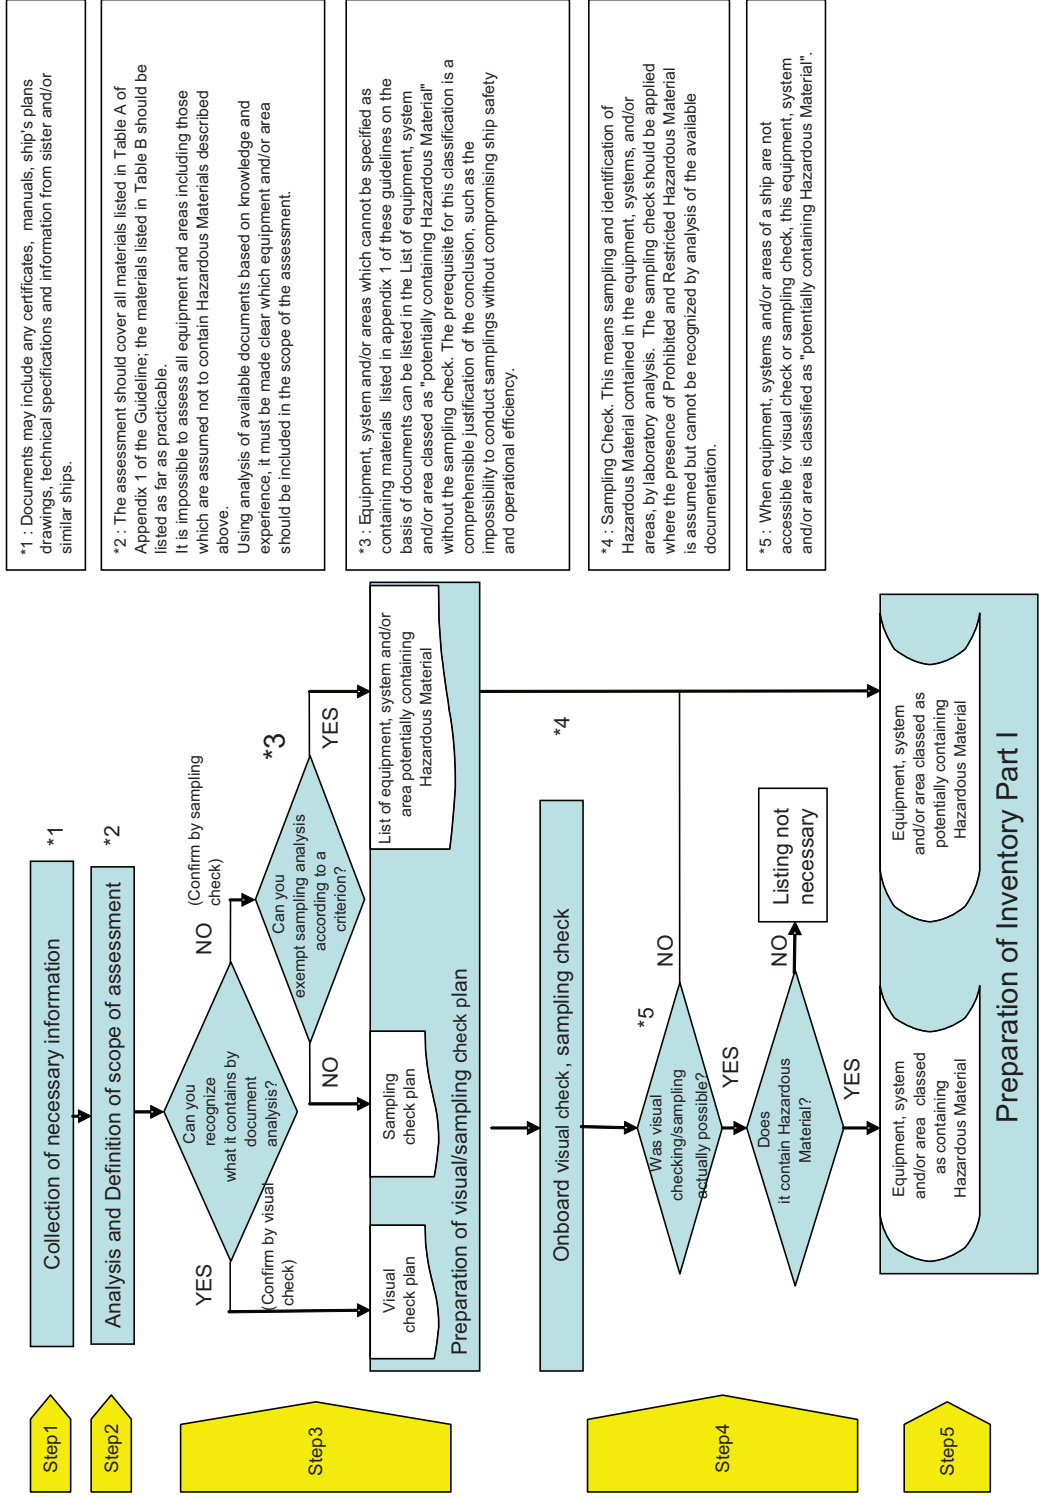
Step1

Collection of necessary information *1

Step2

Analysis and Definition of scope of assessment *2

Step3

Can you recognize what it contains by document analysis?

YES (Confirm by visual check)

NO (Confirm by sampling check)

Can you exempt sampling analysis according to a criterion? *3

NO

YES

Visual check plan

Sampling check plan

List of equipment, system and/or area potentially containing Hazardous Material

Preparation of visual/sampling check plan

Step4

Onboard visual check, sampling check

*4

Was visual checking/sampling actually possible? *5

NO

YES

Does it contain Hazardous Material?

NO

Listing not necessary

YES

Step5

Equipment, system and/or area classed as containing Hazardous Material

Equipment, system and/or area classed as potentially containing Hazardous Material

Preparation of Inventory Part I

*1 : Documents may include any certificates, manuals, ship's plans drawings, technical specifications and information from sister and/or similar ships.

*2 : The assessment should cover all materials listed in Table A of Appendix 1 of the Guideline; the materials listed in Table B should be listed as far as practicable.
It is impossible to assess all equipment and areas including those which are assumed not to contain Hazardous Materials described above.
Using analysis of available documents based on knowledge and experience, it must be made clear which equipment and/or area should be included in the scope of the assessment.

*3 : Equipment, system and/or areas which cannot be specified as containing materials listed in appendix 1 of these guidelines on the basis of documents can be listed in the List of equipment, system and/or area classed as "potentially containing Hazardous Material" without the sampling check. The prerequisite for this classification is a comprehensible justification of the conclusion, such as the impossibility to conduct samplings without compromising ship safety and operational efficiency.

*4 : Sampling Check. This means sampling and identification of Hazardous Material contained in the equipment, systems, and/or areas, by laboratory analysis. The sampling check should be applied where the presence of Prohibited and Restricted Hazardous Material is assumed but cannot be recognized by analysis of the available documentation.

*5 : When equipment, systems and/or areas of a ship are not accessible for visual check or sampling check, this equipment, system and/or area is classified as "potentially containing Hazardous Material".